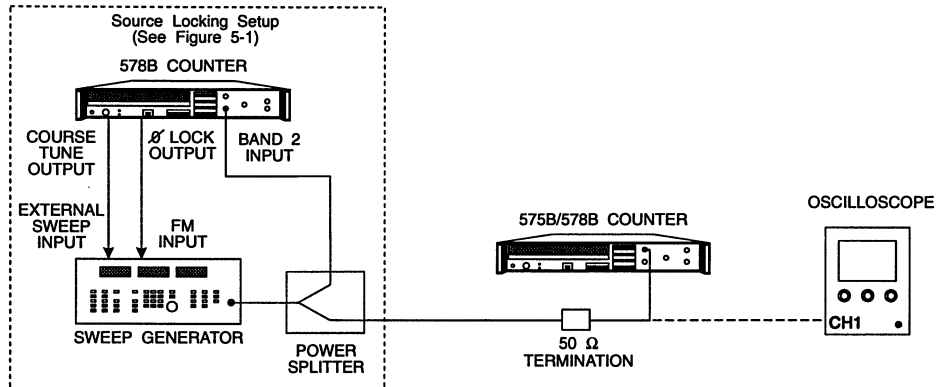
Source Locking Setup
(See Figure 5-1)

578B COUNTER

COURSE TUNE OUTPUT

Ø LOCK OUTPUT

BAND 2 INPUT

EXTERNAL SWEEP INPUT

FM INPUT

SWEEP GENERATOR

POWER SPLITTER

575B/578B COUNTER

50 Ω TERMINATION

OSCILLOSCOPE

CH1